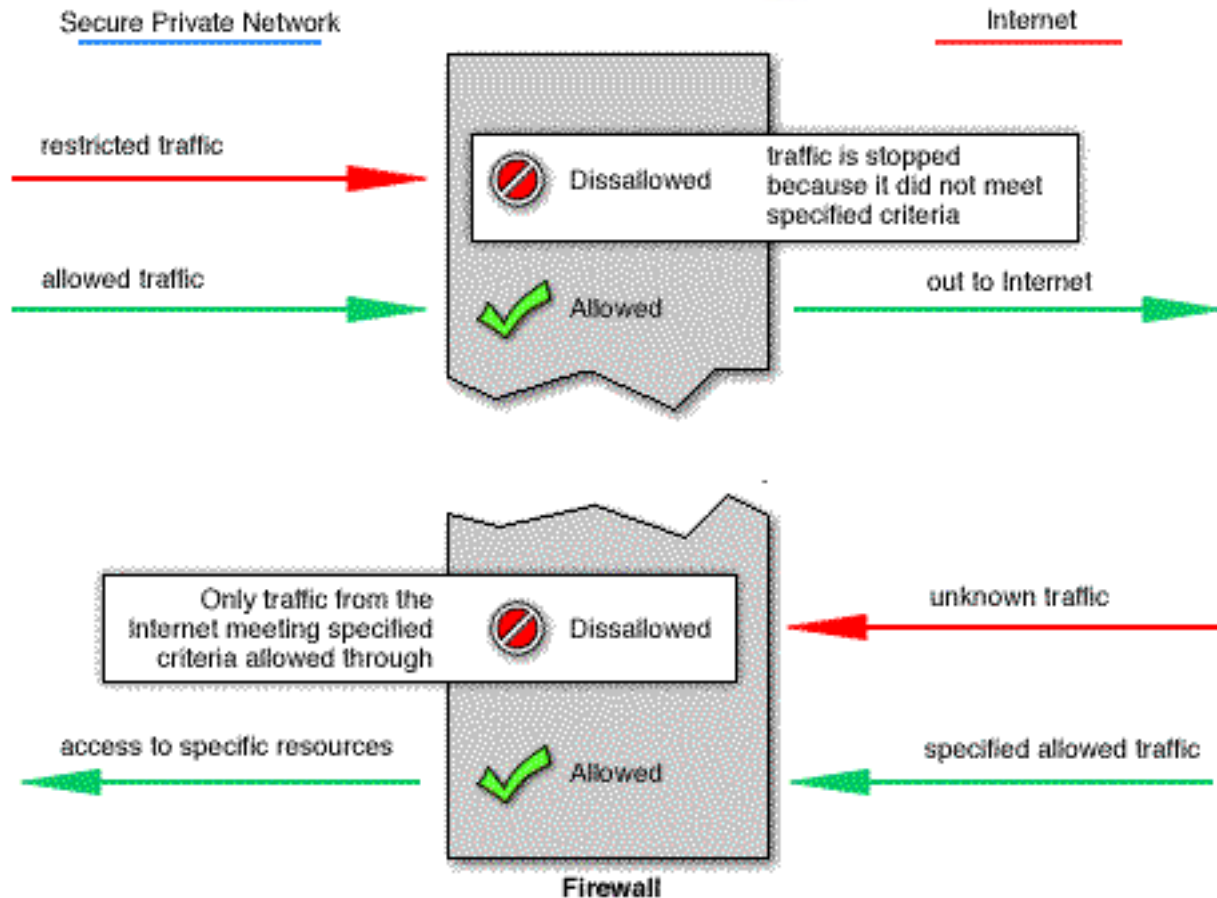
Secure Private Network

Internet

restricted traffic

Dissallowed

traffic is stopped because it did not meet specified criteria

allowed traffic

Allowed

out to Internet

Only traffic from the Internet meeting specified criteria allowed through

Dissallowed

unknown traffic

access to specific resources

Allowed

specified allowed traffic

Firewall